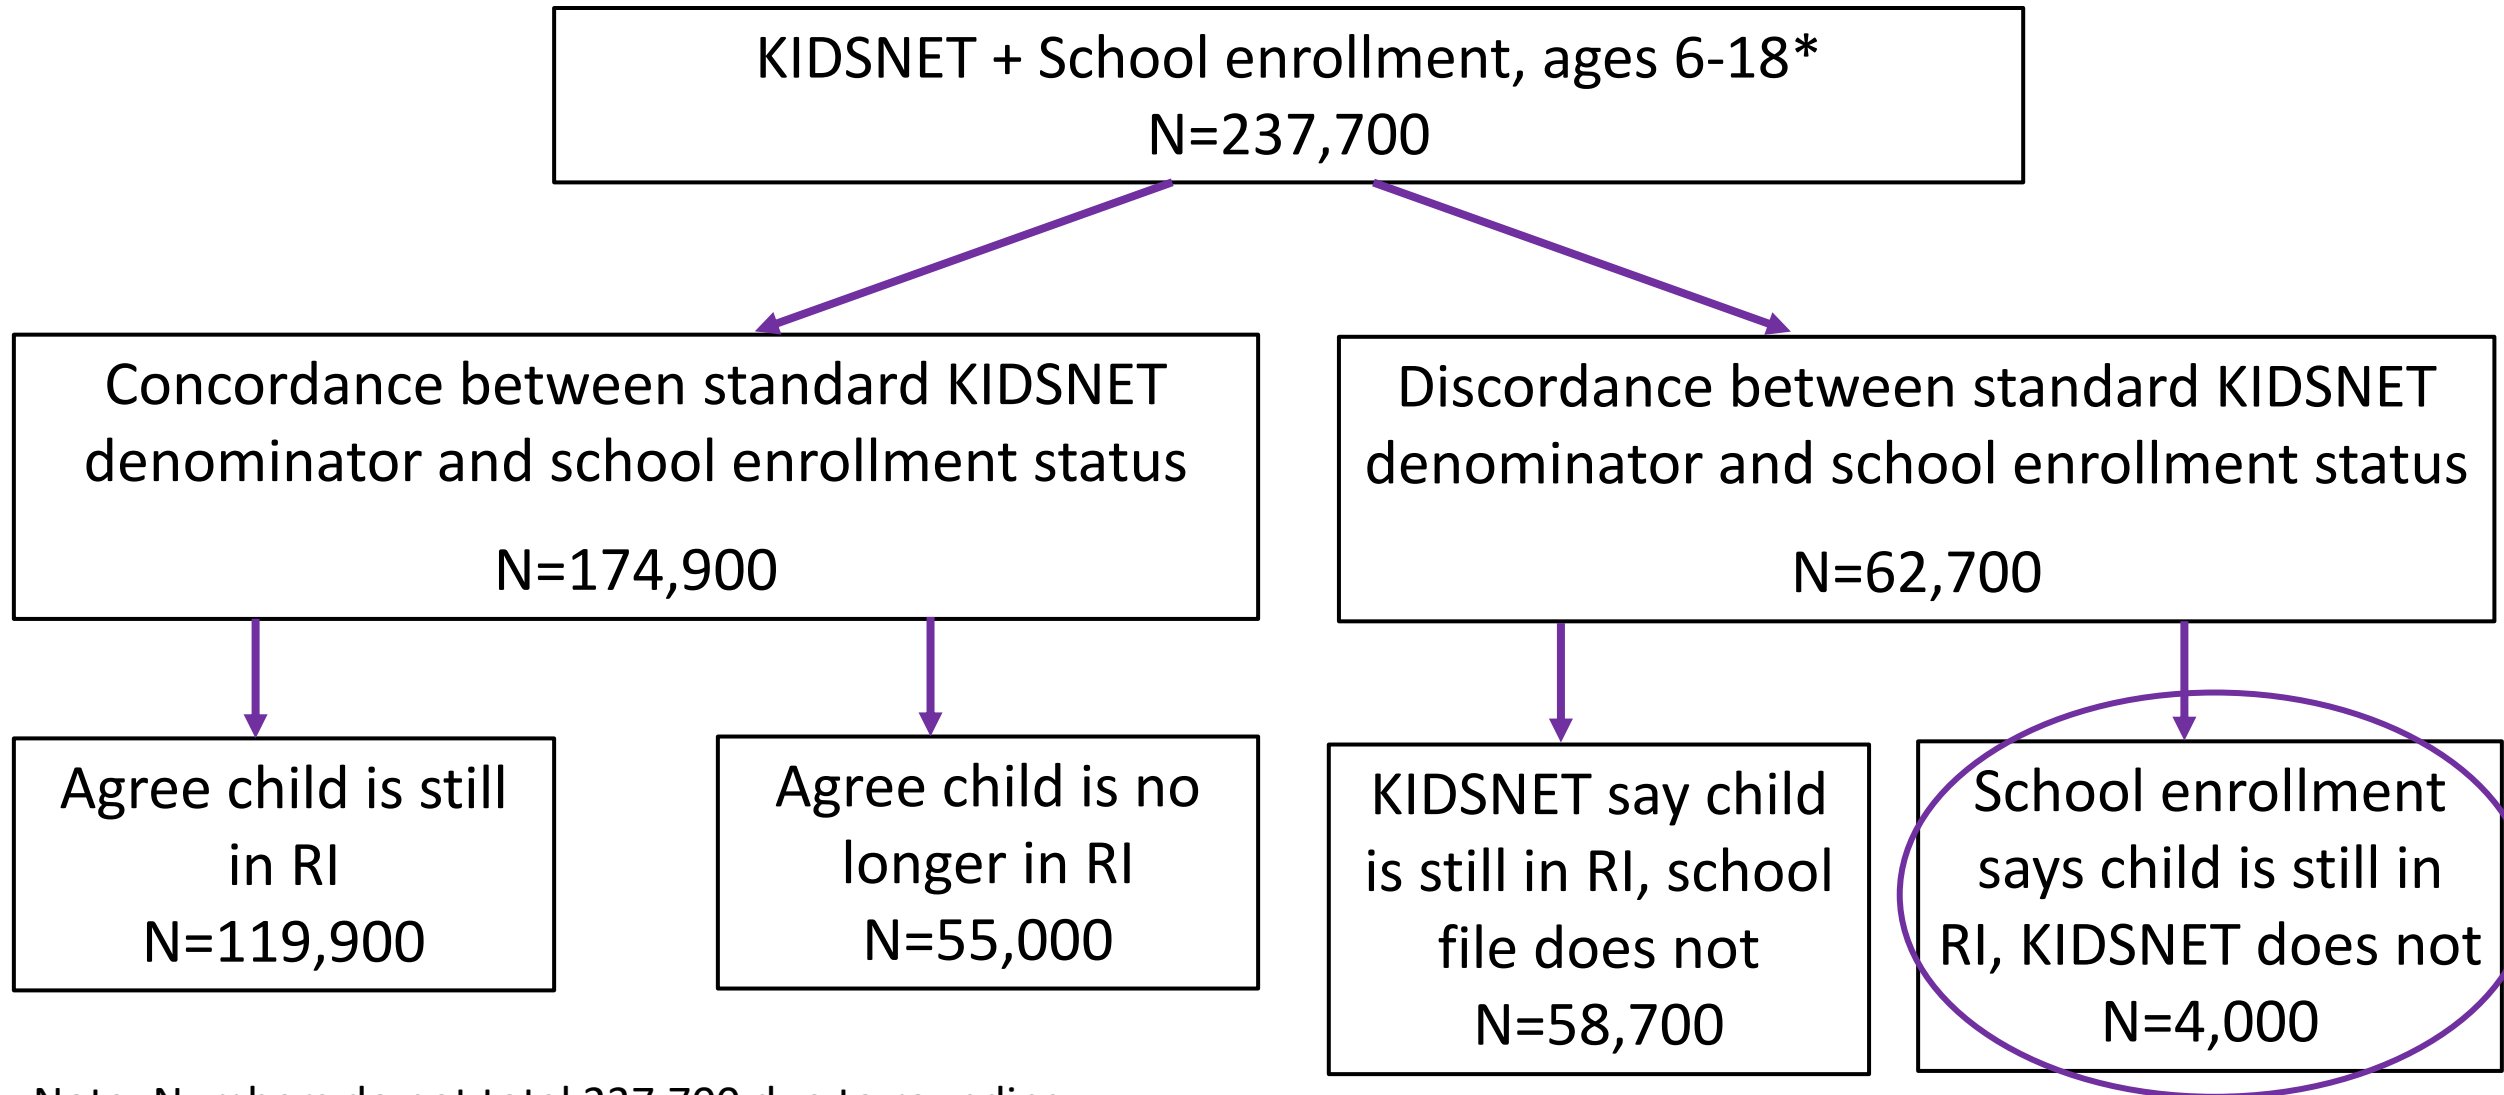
KIDSNET + School enrollment, ages 6-18*
N=237,700

Concordance between standard KIDSNET denominator and school enrollment status

N=174,900

Discordance between standard KIDSNET denominator and school enrollment status

N=62,700

Agree child is still in RI
N=119,900

Agree child is no longer in RI
N=55,000

KIDSNET say child is still in RI, school file does not
N=58,700

School enrollment says child is still in RI, KIDSNET does not
N=4,000

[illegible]